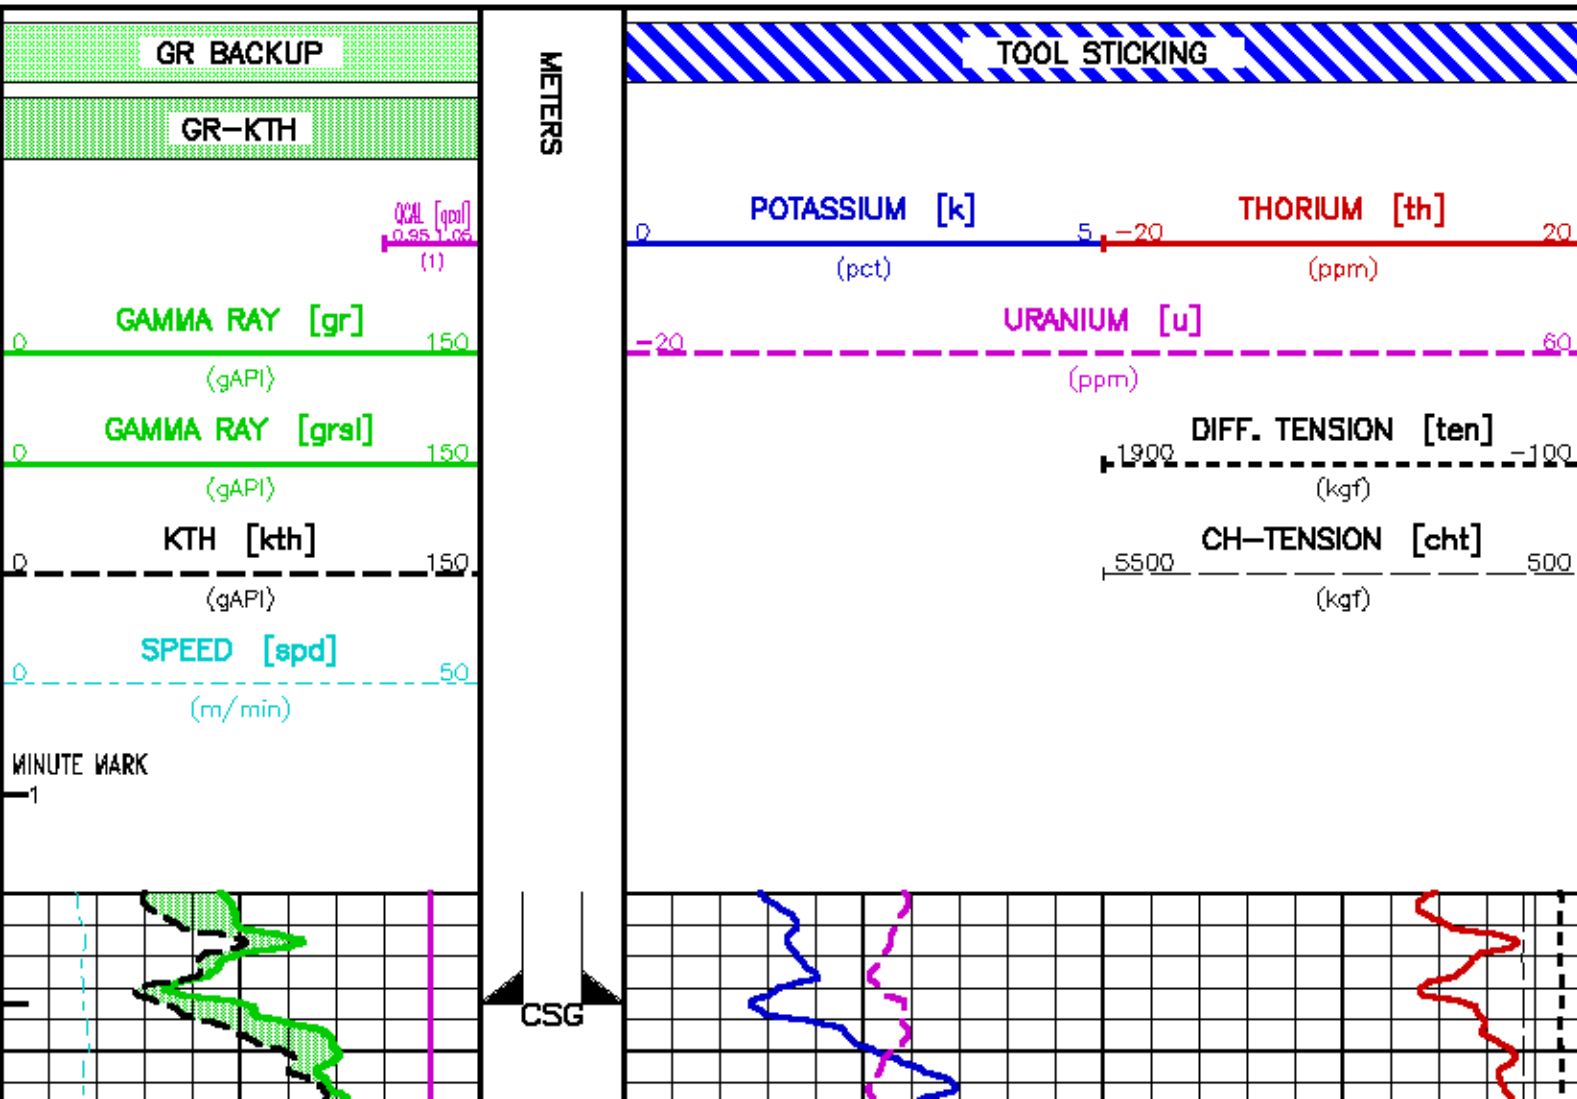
GR BACKUP

GR-KTH

METERS

TOOL STICKING

QCAL [qcal]
0.95 1.05
(1)

GAMMA RAY [gr]
0 150
(gAPI)

GAMMA RAY [grsl]
0 150
(gAPI)

KTH [kth]
0 150
(gAPI)

SPEED [spd]
0 50
(m/min)

MINUTE MARK
1

POTASSIUM [k]
0 5
(pct)

THORIUM [th]
-20 20
(ppm)

URANIUM [u]
-20 60
(ppm)

DIFF. TENSION [ten]
1900 -100
(kgf)

CH-TENSION [cht]
5500 500
(kgf)

CSG